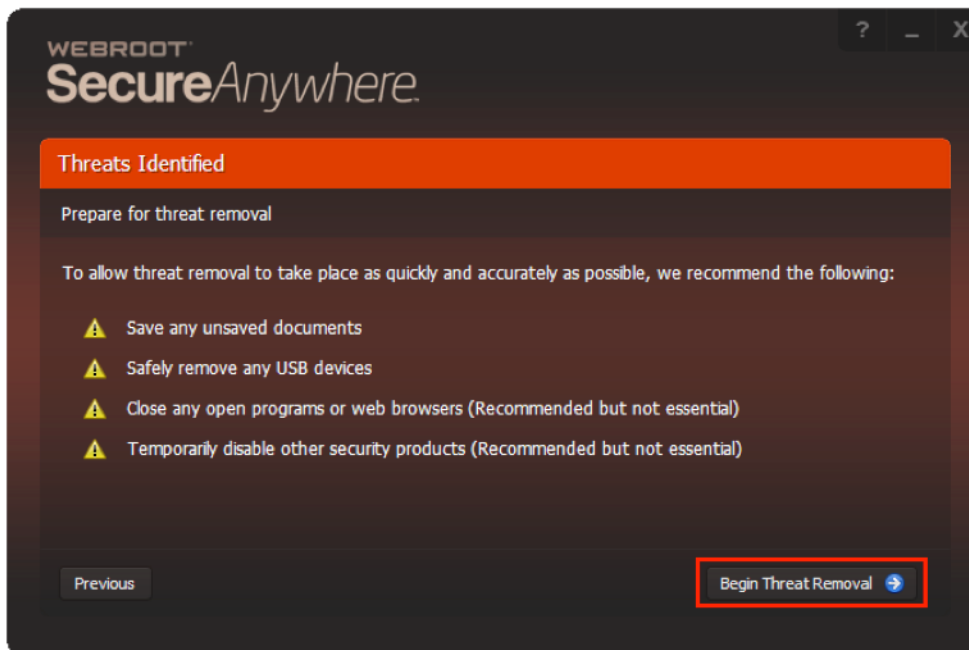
? _ X

WEBROOT
SecureAnywhere.

Threats Identified

Prepare for threat removal

To allow threat removal to take place as quickly and accurately as possible, we recommend the following:

Save any unsaved documents

Safely remove any USB devices

Close any open programs or web browsers (Recommended but not essential)

Temporarily disable other security products (Recommended but not essential)

Previous

Begin Threat Removal